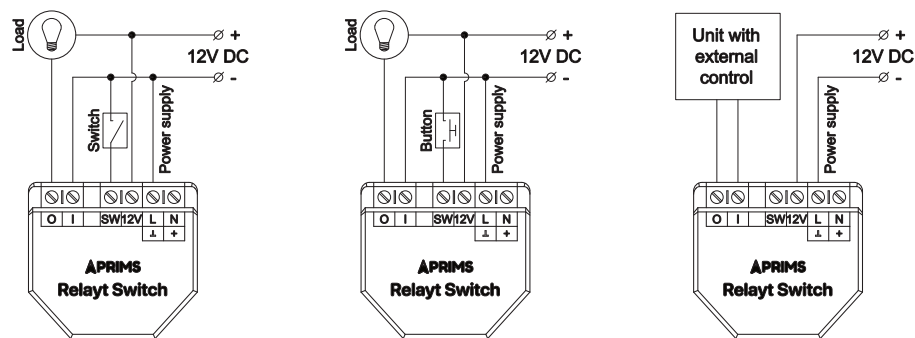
Load

+
12V DC
-

Switch

Power supply

O | I | SW | 12V | L | N
⊥ | +

APRIMS
Relayt Switch

Load

+
12V DC
-

Button

Power supply

O | I | SW | 12V | L | N
⊥ | +

APRIMS
Relayt Switch

Unit with external control

+
12V DC
-

Power supply

O | I | SW | 12V | L | N
⊥ | +

APRIMS
Relayt Switch